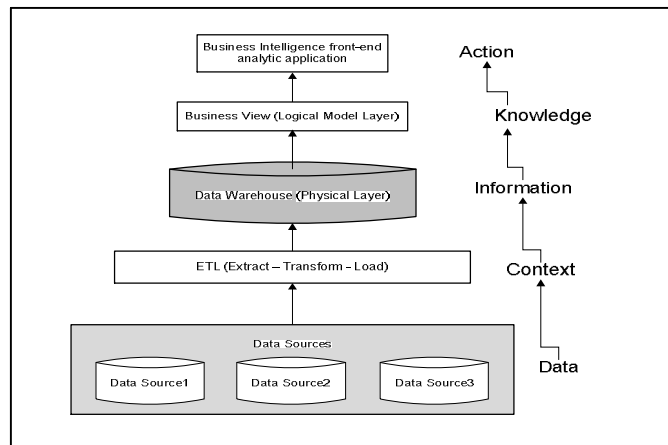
Business Intelligence front-end analytic application

Business View (Logical Model Layer)

Data Warehouse (Physical Layer)

ETL (Extract – Transform – Load)

Data Sources

Data Source1

Data Source2

Data Source3

Action

Knowledge

Information

Context

Data